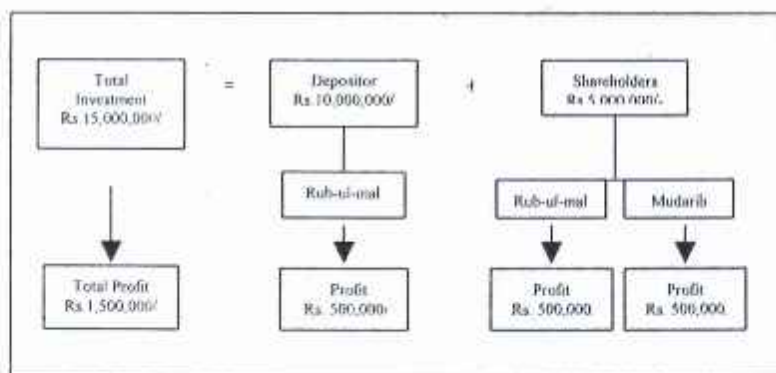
Total Investment Rs.15,000,000/

=

Depositor Rs.10,000,000/

+

Shareholders Rs.5,000,000/-

Rub-ul-mal

Rub-ul-mal

Mudarib

Total Profit Rs.1,500,000/

Profit Rs. 500,000/-

Profit Rs. 500,000

Profit Rs. 500,000